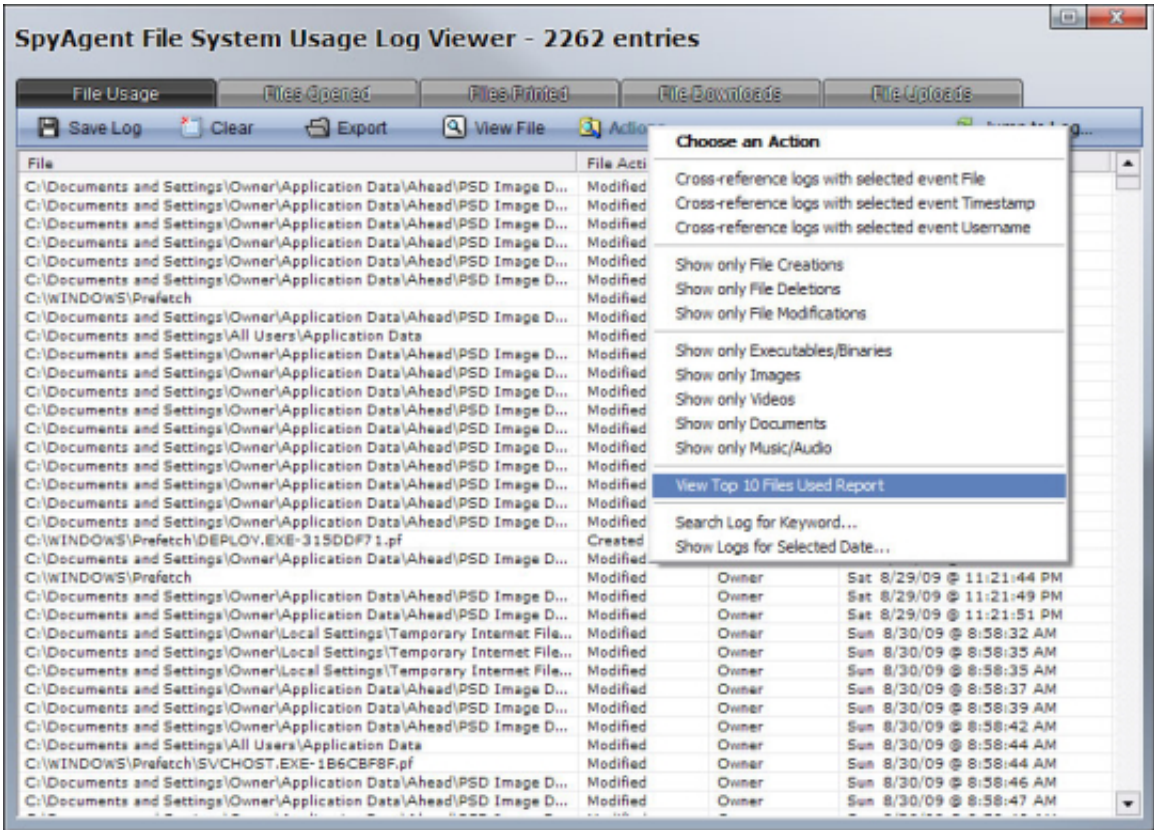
SpyAgent File System Usage Log Viewer - 2262 entries

File Usage | Files Opened | Files Printed | File Downloads | File Uploads

Save Log | Clear | Export | View File | Actions | Jump to Log...

| File | File Acti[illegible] | | |
|---|---|---|---|
| C:\Documents and Settings\Owner\Application Data\Ahead\PSD Image D... | Modified | | |
| C:\Documents and Settings\Owner\Application Data\Ahead\PSD Image D... | Modified | | |
| C:\Documents and Settings\Owner\Application Data\Ahead\PSD Image D... | Modified | | |
| C:\Documents and Settings\Owner\Application Data\Ahead\PSD Image D... | Modified | | |
| C:\Documents and Settings\Owner\Application Data\Ahead\PSD Image D... | Modified | | |
| C:\Documents and Settings\Owner\Application Data\Ahead\PSD Image D... | Modified | | |
| C:\WINDOWS\Prefetch | Modified | | |
| C:\Documents and Settings\Owner\Application Data\Ahead\PSD Image D... | Modified | | |
| C:\Documents and Settings\All Users\Application Data | Modified | | |
| C:\Documents and Settings\Owner\Application Data\Ahead\PSD Image D... | Modified | | |
| C:\Documents and Settings\Owner\Application Data\Ahead\PSD Image D... | Modified | | |
| C:\Documents and Settings\Owner\Application Data\Ahead\PSD Image D... | Modified | | |
| C:\Documents and Settings\Owner\Application Data\Ahead\PSD Image D... | Modified | | |
| C:\Documents and Settings\Owner\Application Data\Ahead\PSD Image D... | Modified | | |
| C:\Documents and Settings\Owner\Application Data\Ahead\PSD Image D... | Modified | | |
| C:\Documents and Settings\Owner\Application Data\Ahead\PSD Image D... | Modified | | |
| C:\Documents and Settings\Owner\Application Data\Ahead\PSD Image D... | Modified | | |
| C:\Documents and Settings\Owner\Application Data\Ahead\PSD Image D... | Modified | | |
| C:\Documents and Settings\Owner\Application Data\Ahead\PSD Image D... | Modified | | |
| C:\Documents and Settings\Owner\Application Data\Ahead\PSD Image D... | Modified | | |
| C:\WINDOWS\Prefetch\DEPLOY.EXE-315DDF71.pf | Created | | |
| C:\Documents and Settings\Owner\Application Data\Ahead\PSD Image D... | Modified | | |
| C:\WINDOWS\Prefetch | Modified | Owner | Sat 8/29/09 @ 11:21:44 PM |
| C:\Documents and Settings\Owner\Application Data\Ahead\PSD Image D... | Modified | Owner | Sat 8/29/09 @ 11:21:49 PM |
| C:\Documents and Settings\Owner\Application Data\Ahead\PSD Image D... | Modified | Owner | Sat 8/29/09 @ 11:21:51 PM |
| C:\Documents and Settings\Owner\Local Settings\Temporary Internet File... | Modified | Owner | Sun 8/30/09 @ 8:58:32 AM |
| C:\Documents and Settings\Owner\Local Settings\Temporary Internet File... | Modified | Owner | Sun 8/30/09 @ 8:58:35 AM |
| C:\Documents and Settings\Owner\Local Settings\Temporary Internet File... | Modified | Owner | Sun 8/30/09 @ 8:58:35 AM |
| C:\Documents and Settings\Owner\Application Data\Ahead\PSD Image D... | Modified | Owner | Sun 8/30/09 @ 8:58:37 AM |
| C:\Documents and Settings\Owner\Application Data\Ahead\PSD Image D... | Modified | Owner | Sun 8/30/09 @ 8:58:39 AM |
| C:\Documents and Settings\Owner\Application Data\Ahead\PSD Image D... | Modified | Owner | Sun 8/30/09 @ 8:58:42 AM |
| C:\Documents and Settings\All Users\Application Data | Modified | Owner | Sun 8/30/09 @ 8:58:44 AM |
| C:\WINDOWS\Prefetch\SVCHOST.EXE-1B6CBF8F.pf | Modified | Owner | Sun 8/30/09 @ 8:58:44 AM |
| C:\Documents and Settings\Owner\Application Data\Ahead\PSD Image D... | Modified | Owner | Sun 8/30/09 @ 8:58:46 AM |
| C:\Documents and Settings\Owner\Application Data\Ahead\PSD Image D... | Modified | Owner | Sun 8/30/09 @ 8:58:47 AM |

Choose an Action
Cross-reference logs with selected event File
Cross-reference logs with selected event Timestamp
Cross-reference logs with selected event Username
Show only File Creations
Show only File Deletions
Show only File Modifications
Show only Executables/Binaries
Show only Images
Show only Videos
Show only Documents
Show only Music/Audio
View Top 10 Files Used Report
Search Log for Keyword...
Show Logs for Selected Date...